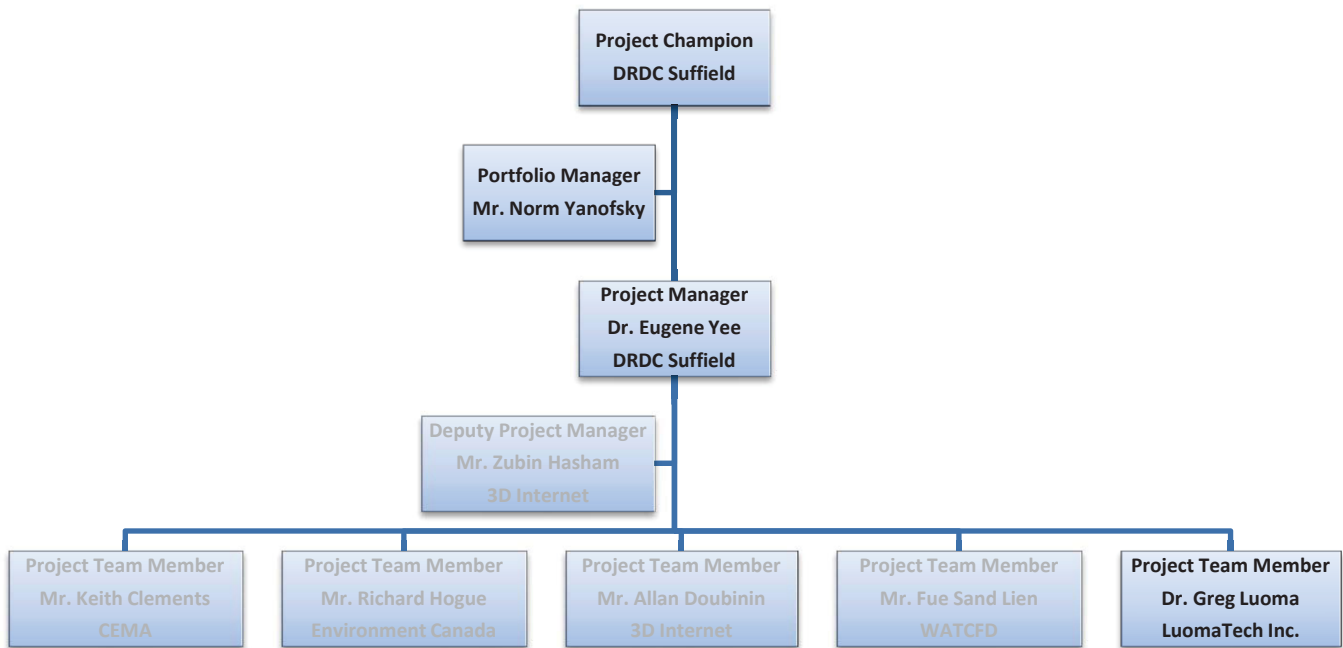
Project Champion
DRDC Suffield

Portfolio Manager
Mr. Norm Yanofsky

Project Manager
Dr. Eugene Yee
DRDC Suffield

Deputy Project Manager
Mr. Zubin Hasham
3D Internet

Project Team Member
Mr. Keith Clements
CEMA

Project Team Member
Mr. Richard Hogue
Environment Canada

Project Team Member
Mr. Allan Doubinin
3D Internet

Project Team Member
Mr. Fue Sand Lien
WATCFD

Project Team Member
Dr. Greg Luoma
LuomaTech Inc.